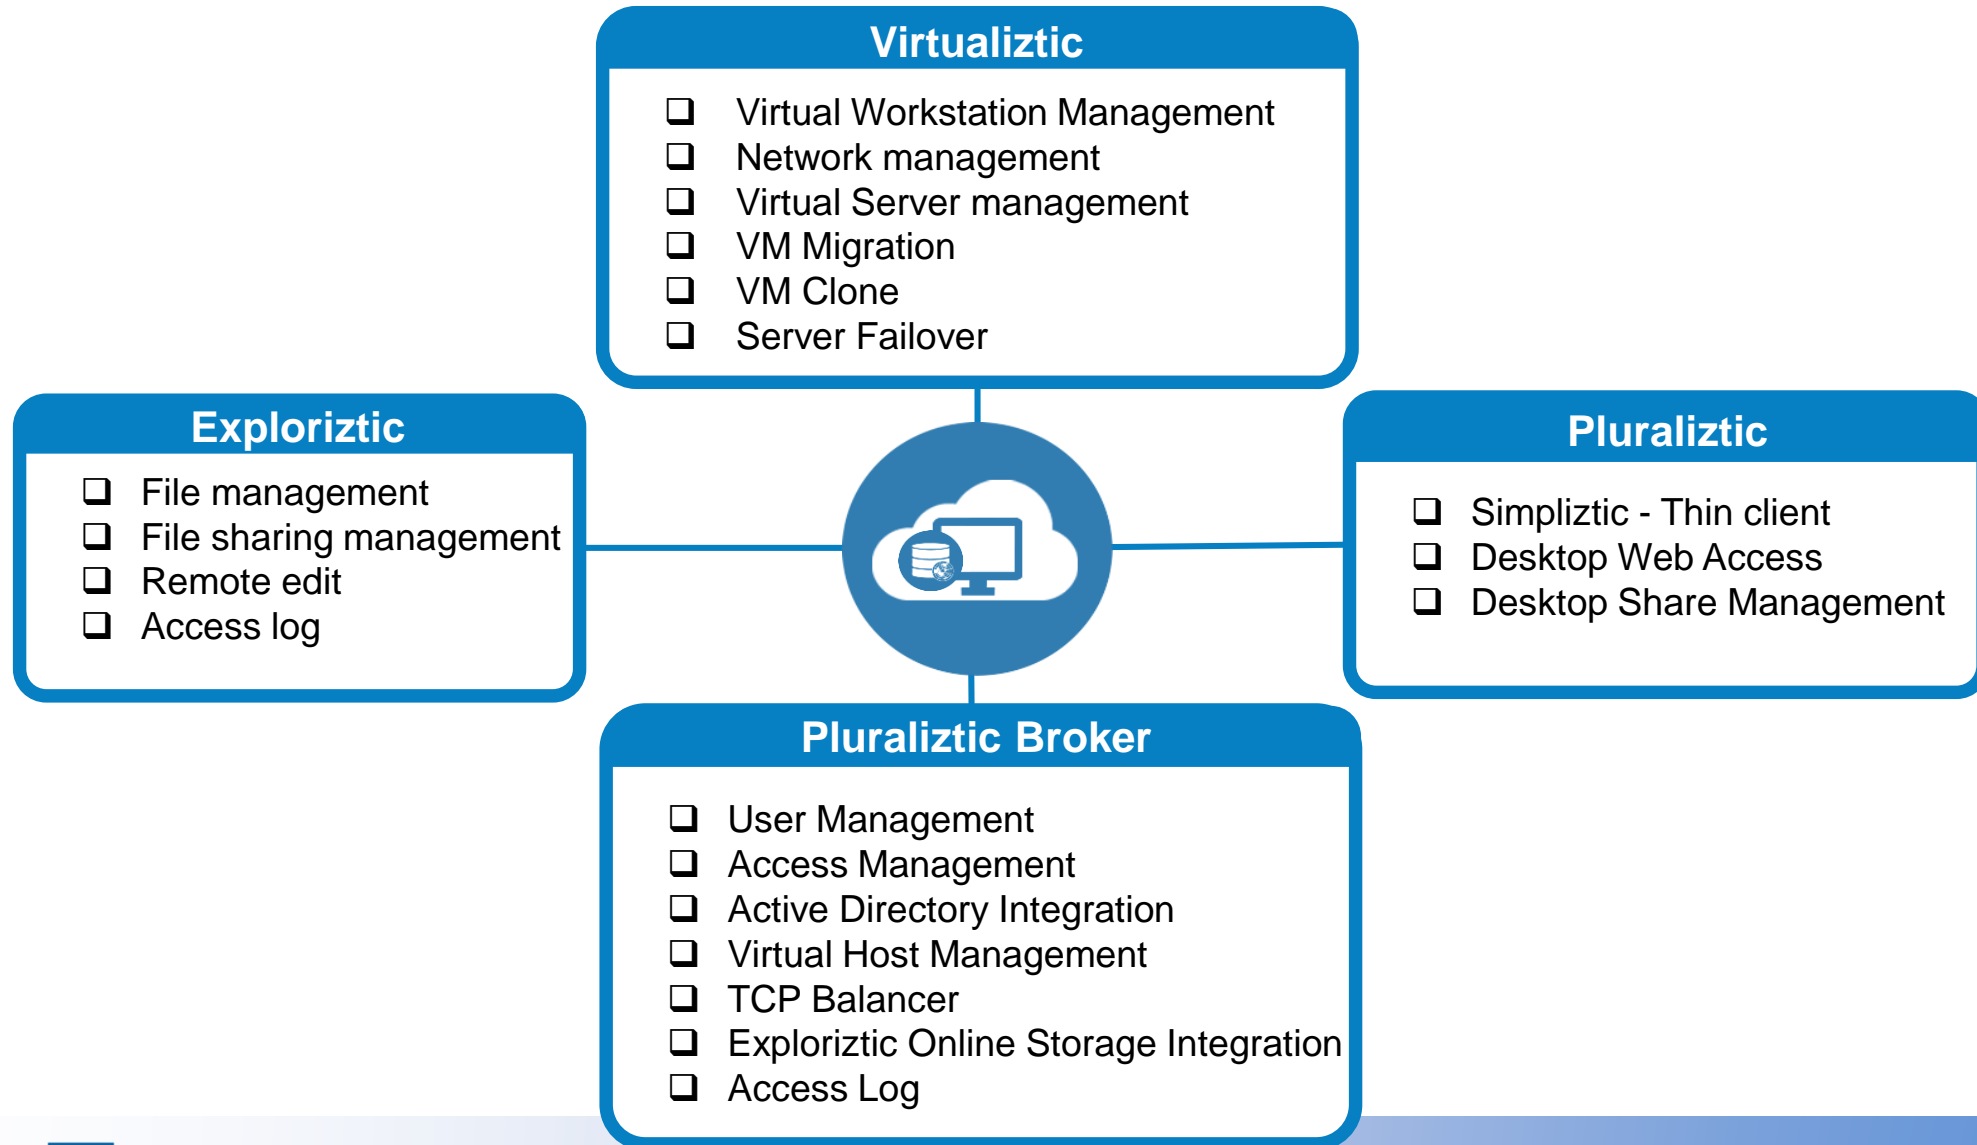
Virtualiztic

- Virtual Workstation Management
- Network management
- Virtual Server management
- VM Migration
- VM Clone
- Server Failover

Exploriztic

- File management
- File sharing management
- Remote edit
- Access log

Pluraliztic

- Simpliztic - Thin client
- Desktop Web Access
- Desktop Share Management

Pluraliztic Broker

- User Management
- Access Management
- Active Directory Integration
- Virtual Host Management
- TCP Balancer
- Exploriztic Online Storage Integration
- Access Log